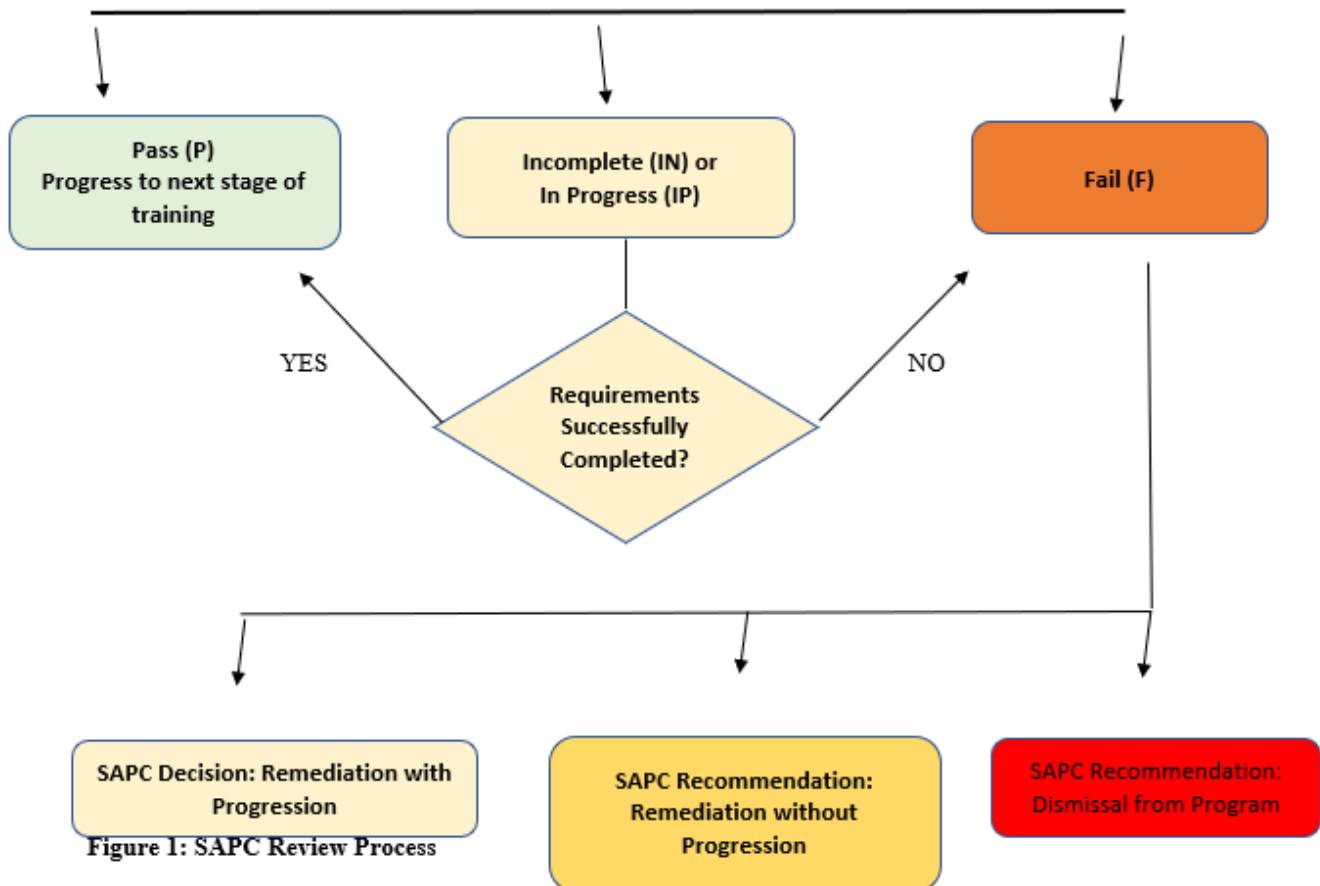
Pass (P)
Progress to next stage of training

Incomplete (IN) or
In Progress (IP)

Fail (F)

YES

Requirements Successfully Completed?

NO

SAPC Decision: Remediation with Progression

SAPC Recommendation: Remediation without Progression

SAPC Recommendation: Dismissal from Program

Figure 1: SAPC Review Process